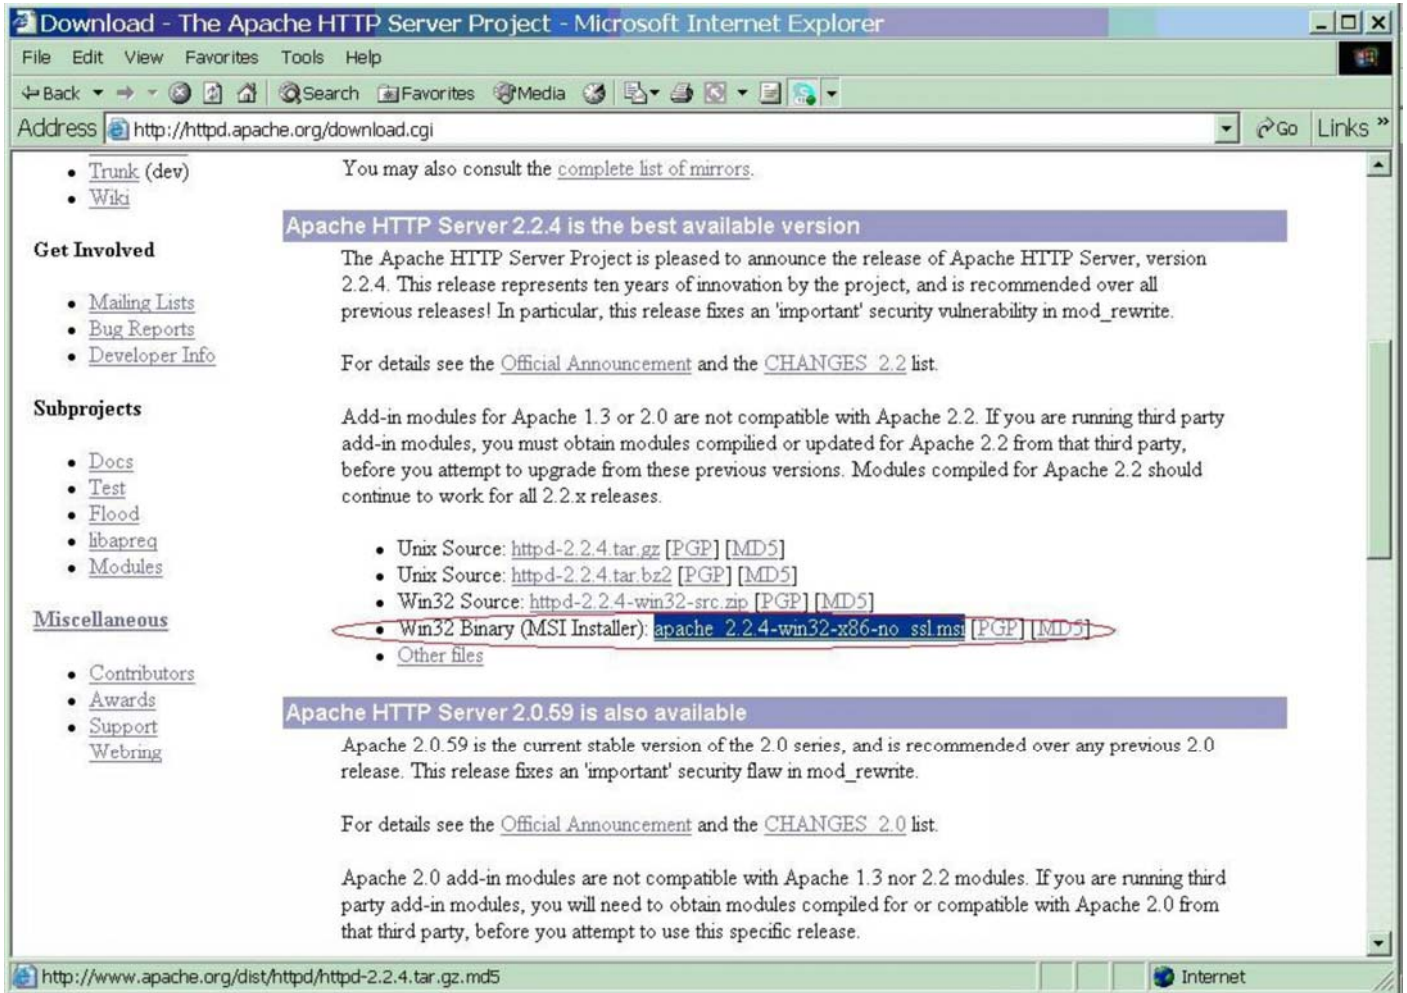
Download - The Apache HTTP Server Project - Microsoft Internet Explorer

File Edit View Favorites Tools Help

Back Search Favorites Media

Address http://httpd.apache.org/download.cgi Go Links »

- Trunk (dev)
- Wiki

Get Involved

- Mailing Lists
- Bug Reports
- Developer Info

Subprojects

- Docs
- Test
- Flood
- libapreq
- Modules

Miscellaneous

- Contributors
- Awards
- Support
Webring

You may also consult the complete list of mirrors.

Apache HTTP Server 2.2.4 is the best available version

The Apache HTTP Server Project is pleased to announce the release of Apache HTTP Server, version 2.2.4. This release represents ten years of innovation by the project, and is recommended over all previous releases! In particular, this release fixes an 'important' security vulnerability in mod_rewrite.

For details see the Official Announcement and the CHANGES_2.2 list.

Add-in modules for Apache 1.3 or 2.0 are not compatible with Apache 2.2. If you are running third party add-in modules, you must obtain modules compiled or updated for Apache 2.2 from that third party, before you attempt to upgrade from these previous versions. Modules compiled for Apache 2.2 should continue to work for all 2.2.x releases.

- Unix Source: httpd-2.2.4.tar.gz [PGP] [MD5]
- Unix Source: httpd-2.2.4.tar.bz2 [PGP] [MD5]
- Win32 Source: httpd-2.2.4-win32-src.zip [PGP] [MD5]
- Win32 Binary (MSI Installer): apache_2.2.4-win32-x86-no_ssl.msi [PGP] [MD5]
- Other files

Apache HTTP Server 2.0.59 is also available

Apache 2.0.59 is the current stable version of the 2.0 series, and is recommended over any previous 2.0 release. This release fixes an 'important' security flaw in mod_rewrite.

For details see the Official Announcement and the CHANGES_2.0 list.

Apache 2.0 add-in modules are not compatible with Apache 1.3 nor 2.2 modules. If you are running third party add-in modules, you will need to obtain modules compiled for or compatible with Apache 2.0 from that third party, before you attempt to use this specific release.

http://www.apache.org/dist/httpd/httpd-2.2.4.tar.gz.md5 Internet